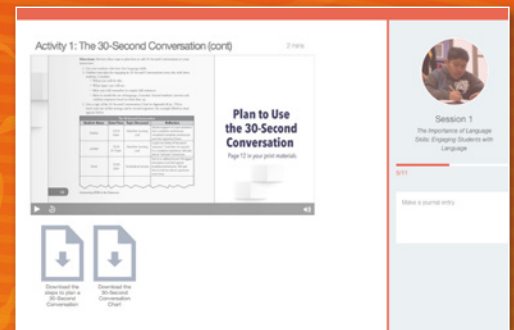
Activity 1: The 30-Second Conversation (cont)

2 mins

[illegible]

Plan to Use the 30-Second Conversation

Page 12 in your print materials

Download the steps to plan a 30-Second Conversation

Download the 30-Second Conversation Chart

Session 1

The Importance of Language Skills: Engaging Students with Language

5/11

Make a journal entry